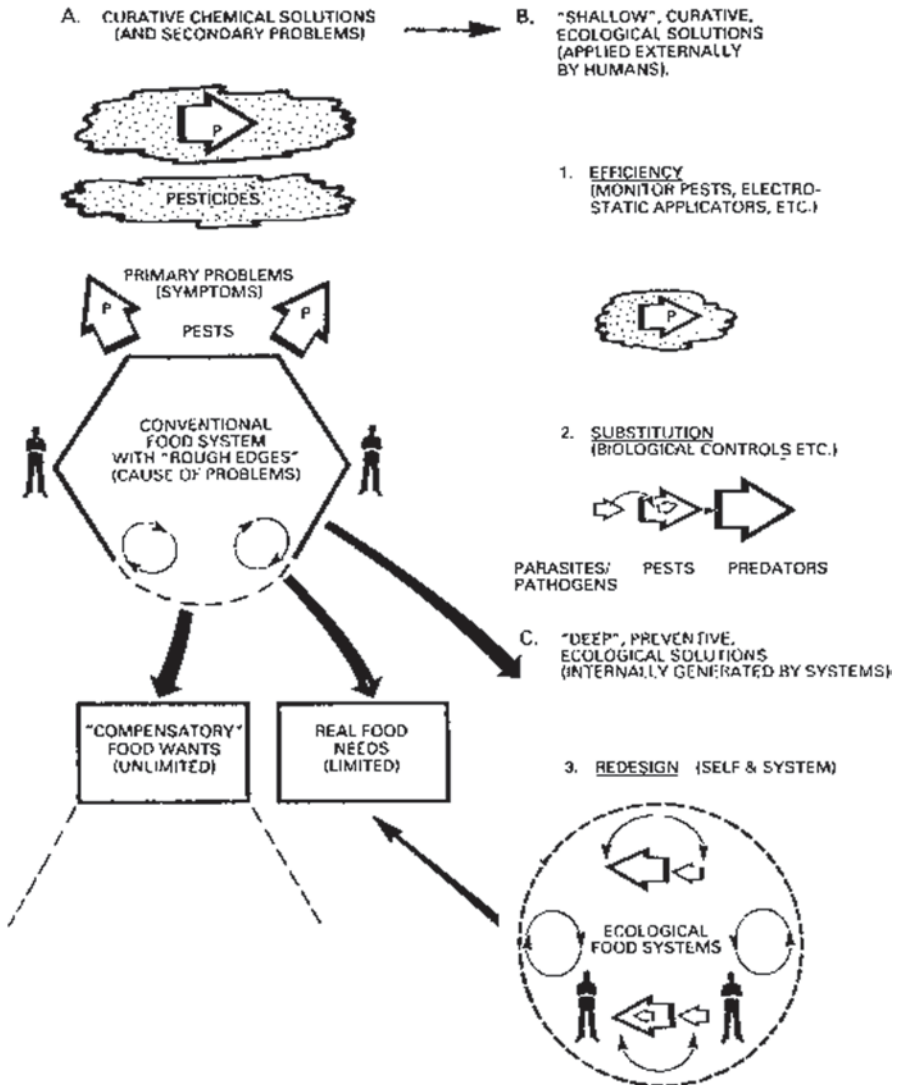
A. CURATIVE CHEMICAL SOLUTIONS (AND SECONDARY PROBLEMS)

B. "SHALLOW", CURATIVE, ECOLOGICAL SOLUTIONS (APPLIED EXTERNALLY BY HUMANS).

P

PESTICIDES

1. EFFICIENCY (MONITOR PESTS, ELECTROSTATIC APPLICATORS, ETC.)

PRIMARY PROBLEMS (SYMPTOMS)

P

P

PESTS

P

CONVENTIONAL FOOD SYSTEM WITH "ROUGH EDGES" (CAUSE OF PROBLEMS)

2. SUBSTITUTION (BIOLOGICAL CONTROLS ETC.)

PARASITES/ PATHOGENS

PESTS

PREDATORS

C. "DEEP", PREVENTIVE, ECOLOGICAL SOLUTIONS (INTERNALLY GENERATED BY SYSTEMS)

"COMPENSATORY" FOOD WANTS (UNLIMITED)

REAL FOOD NEEDS (LIMITED)

3. REDESIGN (SELF & SYSTEM)

ECOLOGICAL FOOD SYSTEMS